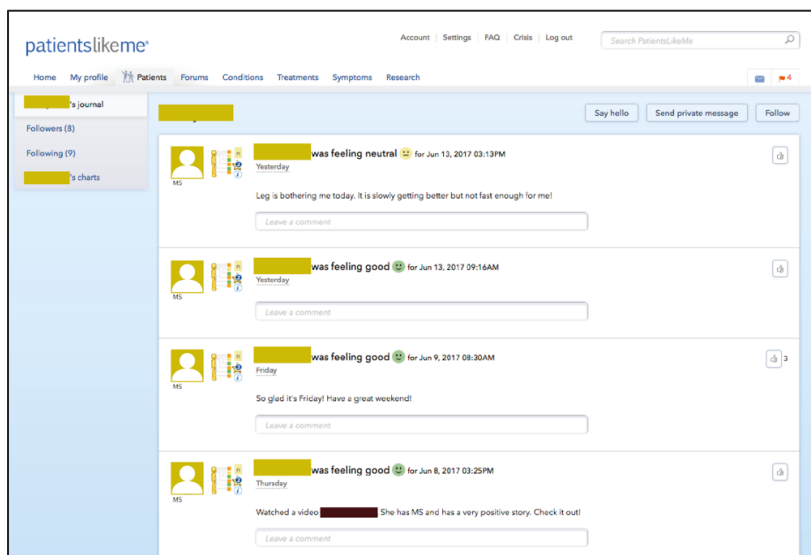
patientslikeme

Account | Settings | FAQ | Crisis | Log out

Search PatientsLikeMe

Home My profile Patients Forums Conditions Treatments Symptoms Research

4

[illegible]'s journal

Followers (8)

Following (9)

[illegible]'s charts

Say hello Send private message Follow

MS

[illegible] was feeling neutral for Jun 13, 2017 03:13PM

Yesterday

Leg is bothering me today. It is slowly getting better but not fast enough for me!

Leave a comment

MS

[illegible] was feeling good for Jun 13, 2017 09:16AM

Yesterday

Leave a comment

MS

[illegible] was feeling good for Jun 9, 2017 08:30AM

Friday

3

So glad it's Friday! Have a great weekend!

Leave a comment

MS

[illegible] was feeling good for Jun 8, 2017 03:25PM

Thursday

Watched a video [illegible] She has MS and has a very positive story. Check it out!

Leave a comment